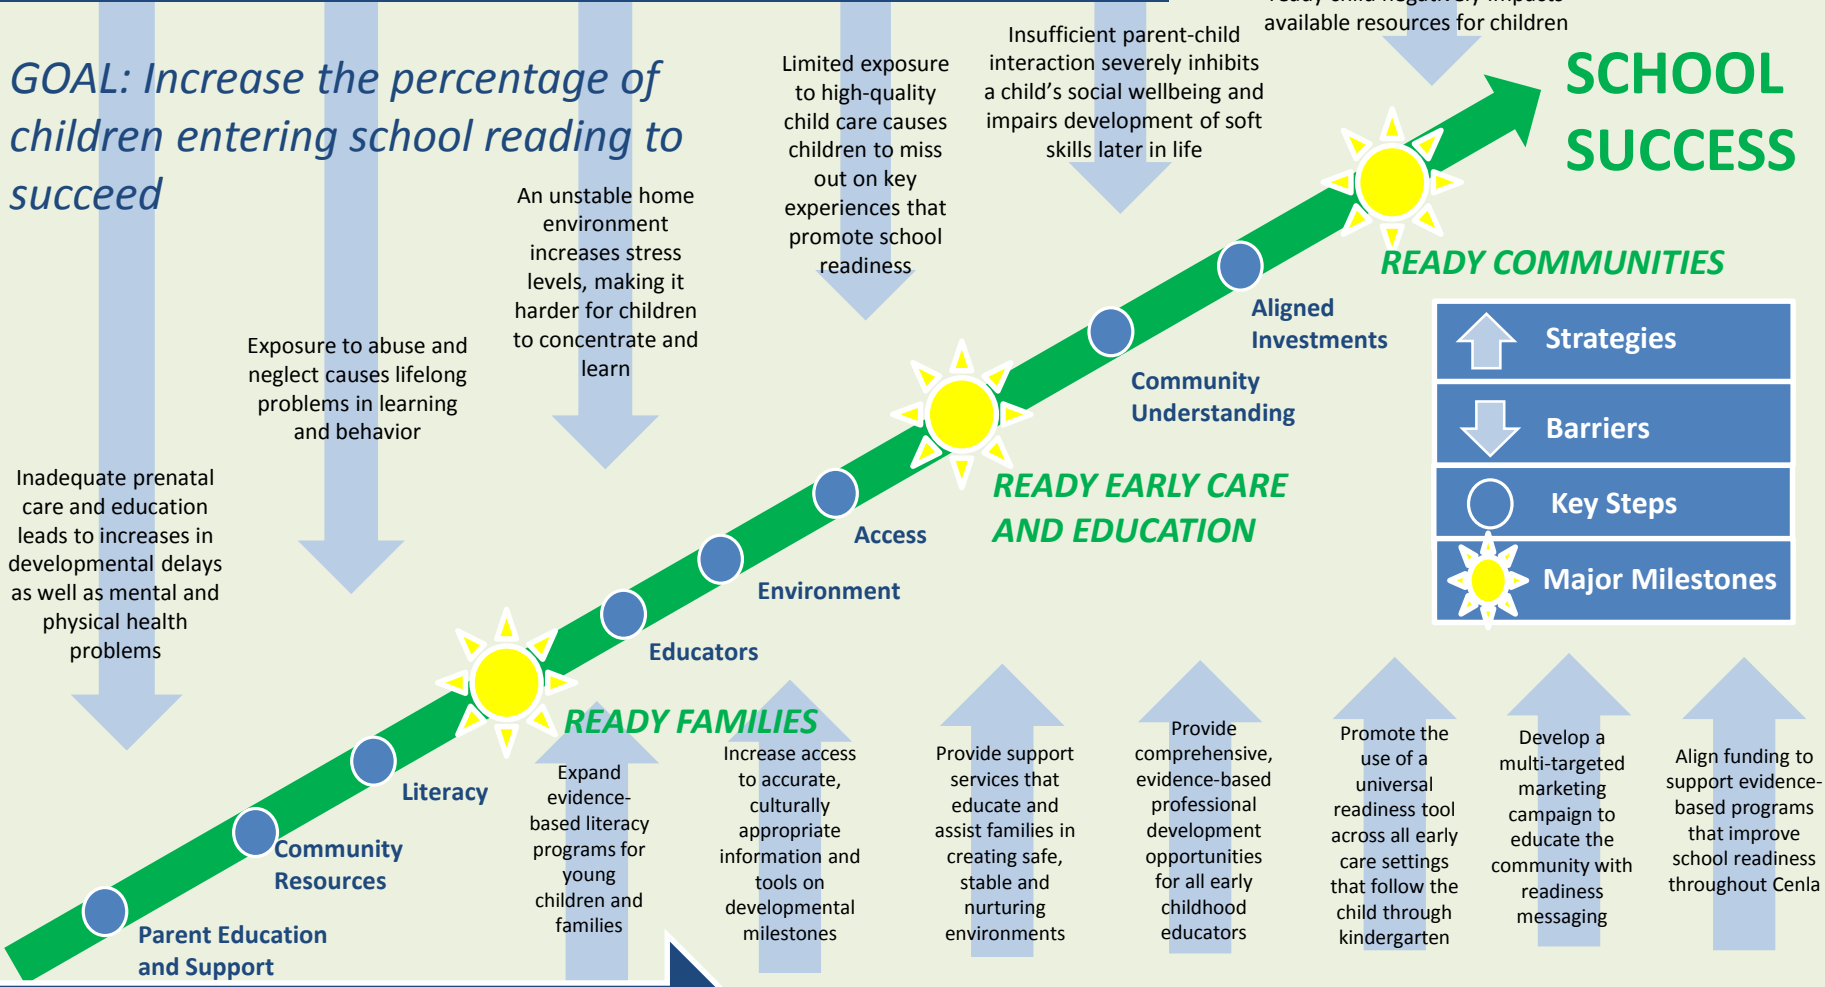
GOAL: Increase the percentage of children entering school reading to succeed

Inadequate prenatal care and education leads to increases in developmental delays as well as mental and physical health problems

Exposure to abuse and neglect causes lifelong problems in learning and behavior

An unstable home environment increases stress levels, making it harder for children to concentrate and learn

Limited exposure to high-quality child care causes children to miss out on key experiences that promote school readiness

Insufficient parent-child interaction severely inhibits a child's social wellbeing and impairs development of soft skills later in life

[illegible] available resources for children

SCHOOL SUCCESS

READY COMMUNITIES

Aligned Investments

Community Understanding

READY EARLY CARE AND EDUCATION

Access

Environment

Educators

READY FAMILIES

Literacy

Community Resources

Parent Education and Support

Strategies

Barriers

Key Steps

Major Milestones

Expand evidence-based literacy programs for young children and families

Increase access to accurate, culturally appropriate information and tools on developmental milestones

Provide support services that educate and assist families in creating safe, stable and nurturing environments

Provide comprehensive, evidence-based professional development opportunities for all early childhood educators

Promote the use of a universal readiness tool across all early care settings that follow the child through kindergarten

Develop a multi-targeted marketing campaign to educate the community with readiness messaging

Align funding to support evidence-based programs that improve school readiness throughout Cenla